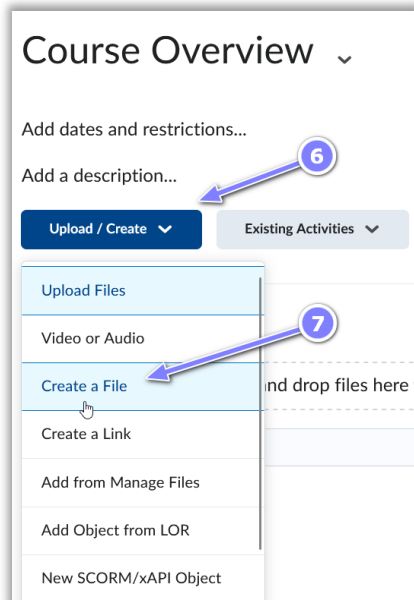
Course Overview

Add dates and restrictions...

Add a description...

6

Upload / Create

Existing Activities

Upload Files

Video or Audio

7

Create a File

and drop files here

Create a Link

Add from Manage Files

Add Object from LOR

New SCORM/xAPI Object